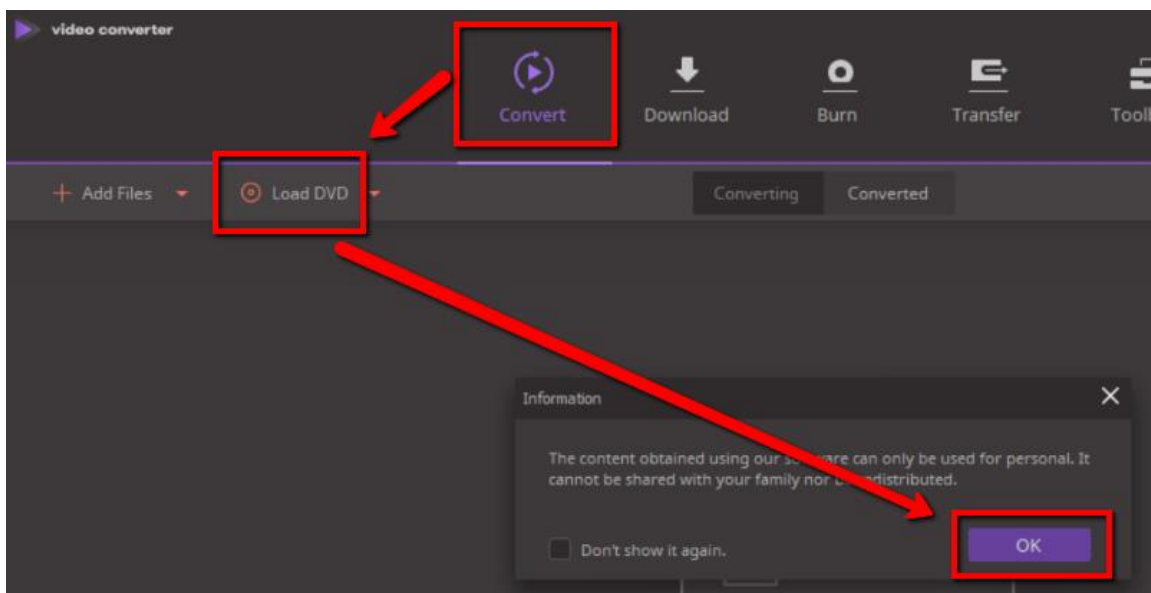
video converter

Convert
Download
Burn
Transfer
Tooll

+ Add Files
Load DVD
Converting
Converted

Information
The content obtained using our s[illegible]are can only be used for personal. It cannot be shared with your family nor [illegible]distributed.

Don't show it again.
OK